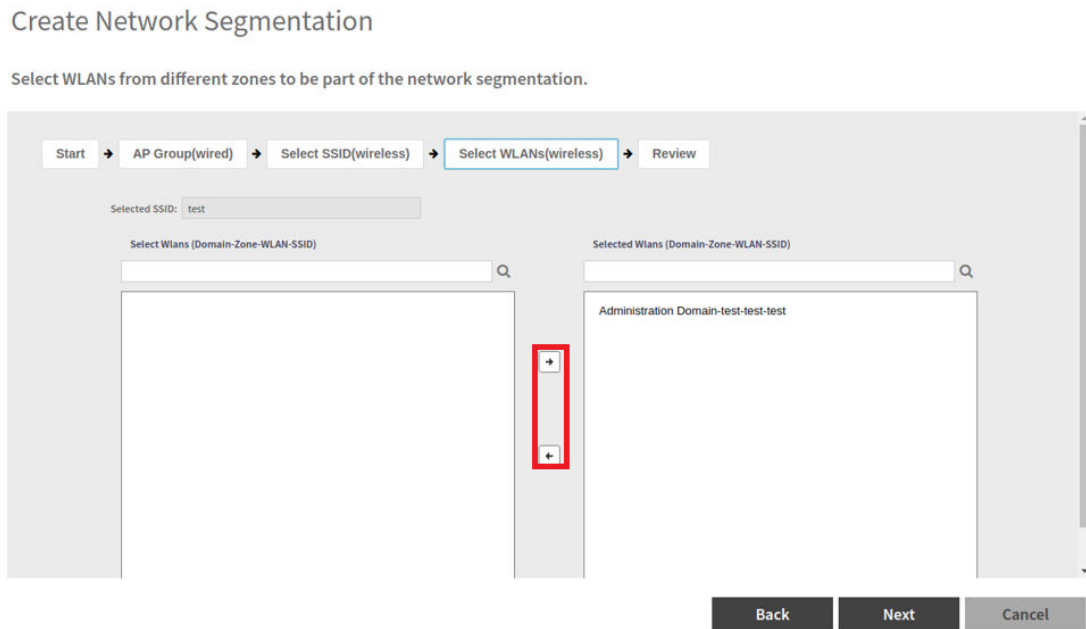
Create Network Segmentation

Select WLANs from different zones to be part of the network segmentation.

Start → AP Group(wired) → Select SSID(wireless) → Select WLANs(wireless) → Review

Selected SSID: test

Select Wlans (Domain-Zone-WLAN-SSID)

Selected Wlans (Domain-Zone-WLAN-SSID)

Administration Domain-test-test-test

→

←

Back

Next

Cancel